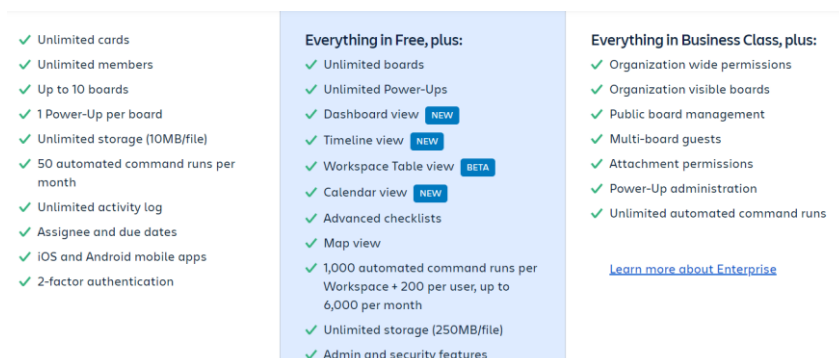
✓ Unlimited cards
✓ Unlimited members
✓ Up to 10 boards
✓ 1 Power-Up per board
✓ Unlimited storage (10MB/file)
✓ 50 automated command runs per month
✓ Unlimited activity log
✓ Assignee and due dates
✓ iOS and Android mobile apps
✓ 2-factor authentication

Everything in Free, plus:
✓ Unlimited boards
✓ Unlimited Power-Ups
✓ Dashboard view NEW
✓ Timeline view NEW
✓ Workspace Table view BETA
✓ Calendar view NEW
✓ Advanced checklists
✓ Map view
✓ 1,000 automated command runs per Workspace + 200 per user, up to 6,000 per month
✓ Unlimited storage (250MB/file)
✓ Admin and security features

Everything in Business Class, plus:
✓ Organization wide permissions
✓ Organization visible boards
✓ Public board management
✓ Multi-board guests
✓ Attachment permissions
✓ Power-Up administration
✓ Unlimited automated command runs

Learn more about Enterprise